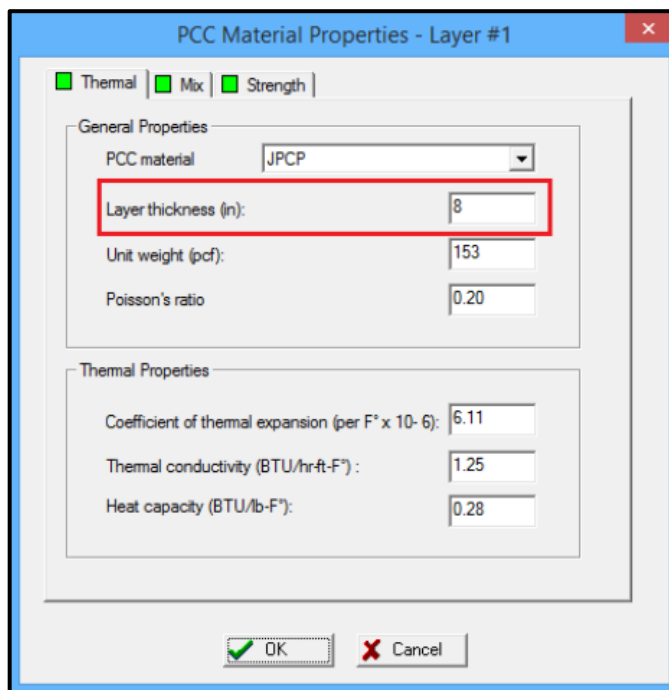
PCC Material Properties - Layer #1

Thermal | Mix | Strength

General Properties

PCC material JPCP

Layer thickness (in): 8

Unit weight (pcf): 153

Poisson's ratio 0.20

Thermal Properties

Coefficient of thermal expansion (per F° x 10- 6): 6.11

Thermal conductivity (BTU/hr-ft-F°) : 1.25

Heat capacity (BTU/lb-F°): 0.28

OK Cancel